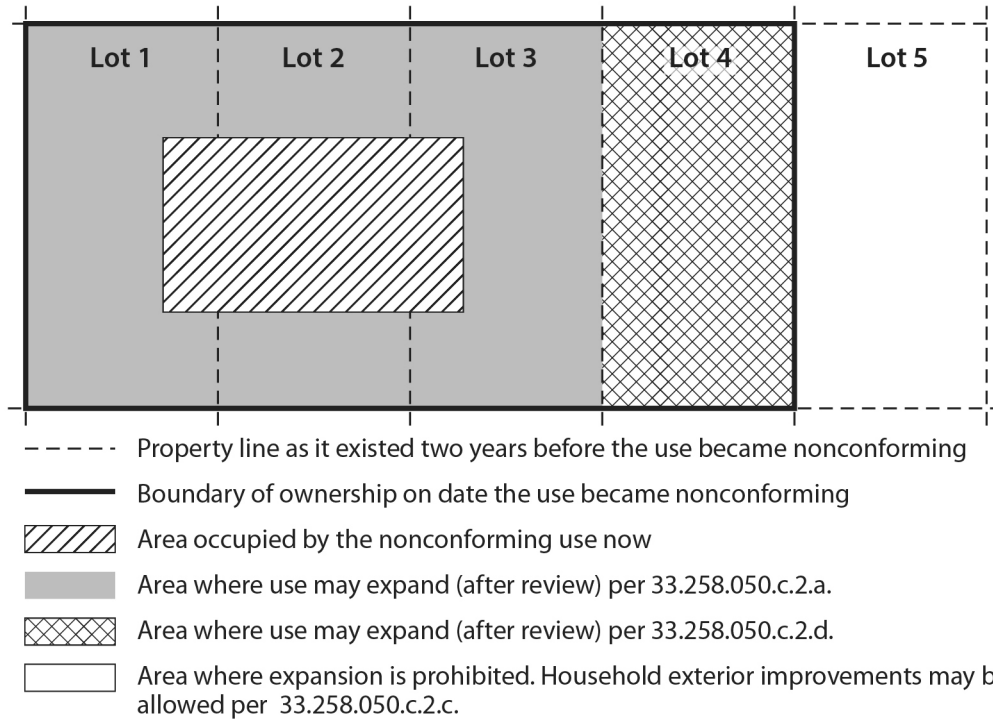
Lot 1

Lot 2

Lot 3

Lot 4

Lot 5

Property line as it existed two years before the use became nonconforming

Boundary of ownership on date the use became nonconforming

Area occupied by the nonconforming use now

Area where use may expand (after review) per 33.258.050.c.2.a.

Area where use may expand (after review) per 33.258.050.c.2.d.

Area where expansion is prohibited. Household exterior improvements may b allowed per 33.258.050.c.2.c.